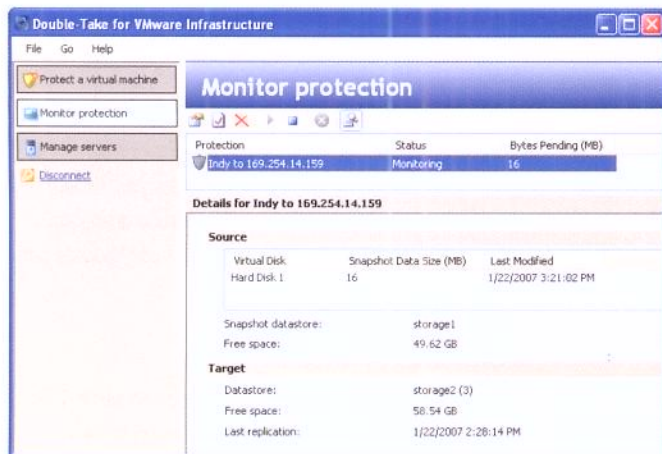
Double-Take for VMware Infrastructure

File Go Help

Protect a virtual machine

Monitor protection

Manage servers

Disconnect

Monitor protection

| Protection | Status | Bytes Pending (MB) |
|---|---|---|
| Indy to 169.254.14.159 | Monitoring | 16 |

Details for Indy to 169.254.14.159

Source

| Virtual Disk | Snapshot Data Size (MB) | Last Modified |
|---|---|---|
| Hard Disk 1 | 16 | 1/22/2007 3:21:02 PM |

Snapshot datastore: storage1

Free space: 49.62 GB

Target

Datastore: storage2 (3)

Free space: 58.54 GB

Last replication: 1/22/2007 2:28:14 PM